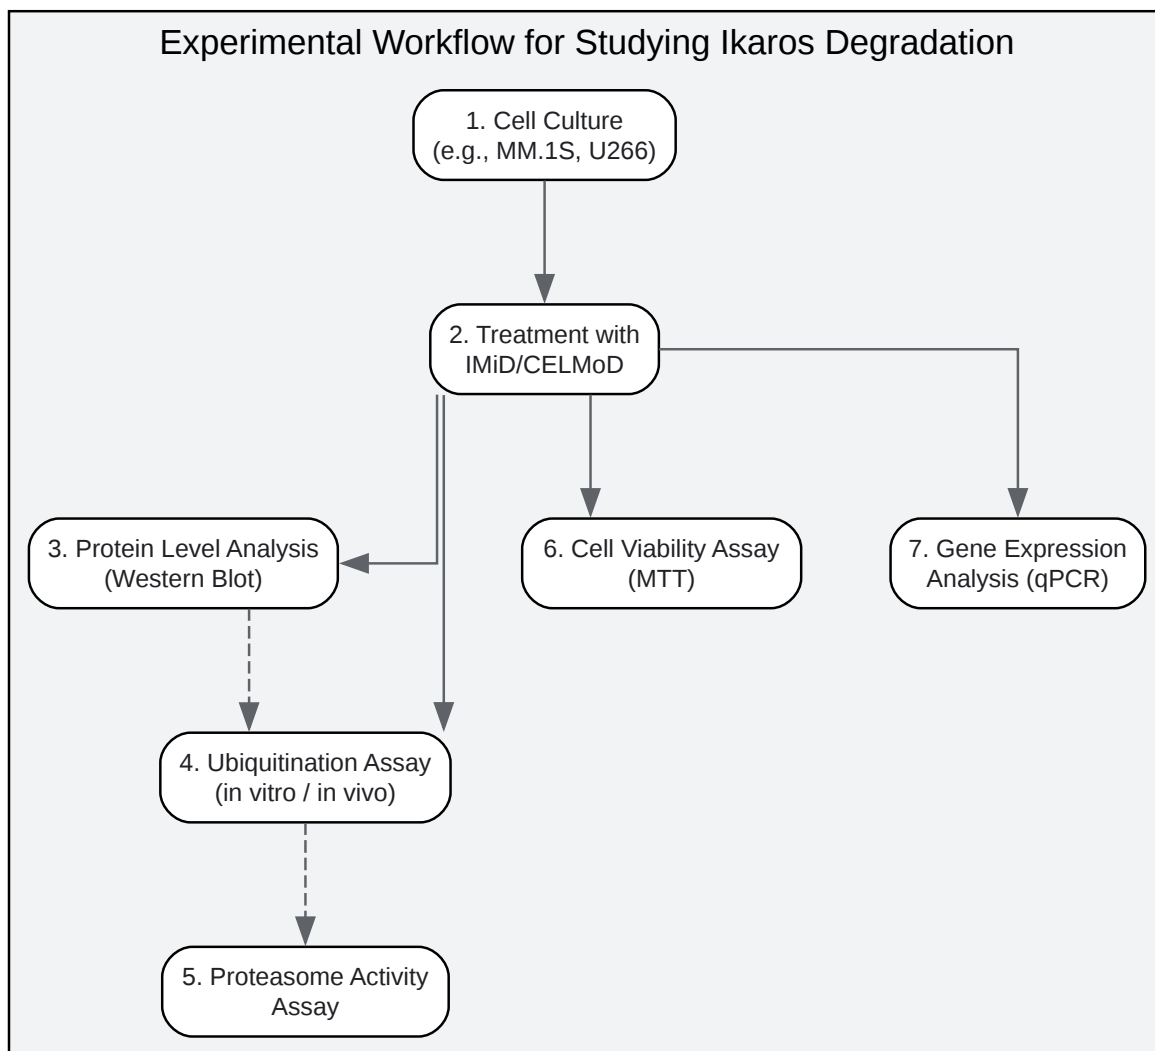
Experimental Workflow for Studying Ikaros Degradation

1. Cell Culture (e.g., MM.1S, U266)

2. Treatment with IMiD/CELMoD

3. Protein Level Analysis (Western Blot)

6. Cell Viability Assay (MTT)

7. Gene Expression Analysis (qPCR)

4. Ubiquitination Assay (in vitro / in vivo)

5. Proteasome Activity Assay